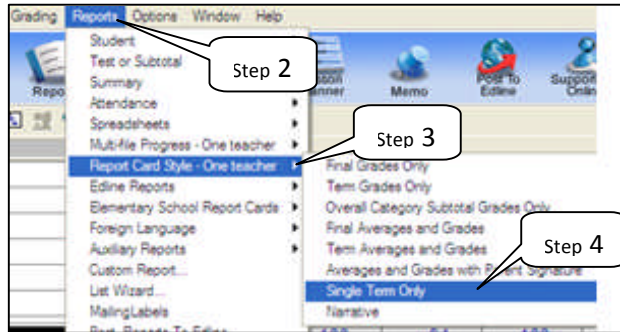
Grading Reports Options Window Help

Student
Test or Subtotal
Summary
Attendance
Spreadsheets
Multi-file Progress - One teacher
Report Card Style - One teacher
Edline Reports
Elementary School Report Cards
Foreign Language
Auxiliary Reports
Custom Report...
List Wizard...
MailingLabels
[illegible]

Step 2

Repo

Lesson Planner

Memo

Post To Edline

Support Online

Step 3

Final Grades Only
Term Grades Only
Overall Category Subtotal Grades Only
Final Averages and Grades
Term Averages and Grades
Averages and Grades with Parent Signature
Single Term Only
Narrative

Step 4